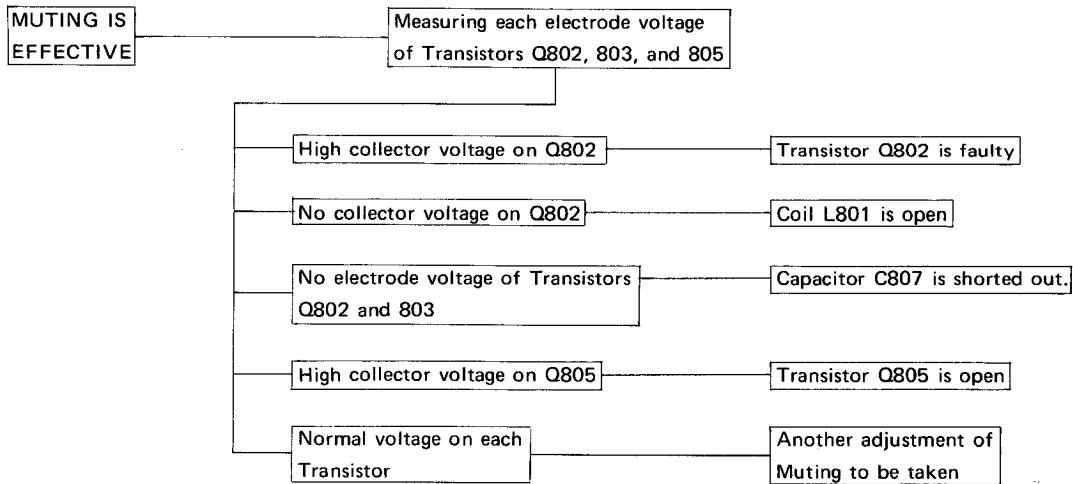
MUTING IS EFFECTIVE

Measuring each electrode voltage of Transistors Q802, 803, and 805

High collector voltage on Q802

Transistor Q802 is faulty

No collector voltage on Q802

Coil L801 is open

No electrode voltage of Transistors Q802 and 803

Capacitor C807 is shorted out.

High collector voltage on Q805

Transistor Q805 is open

Normal voltage on each Transistor

Another adjustment of Muting to be taken